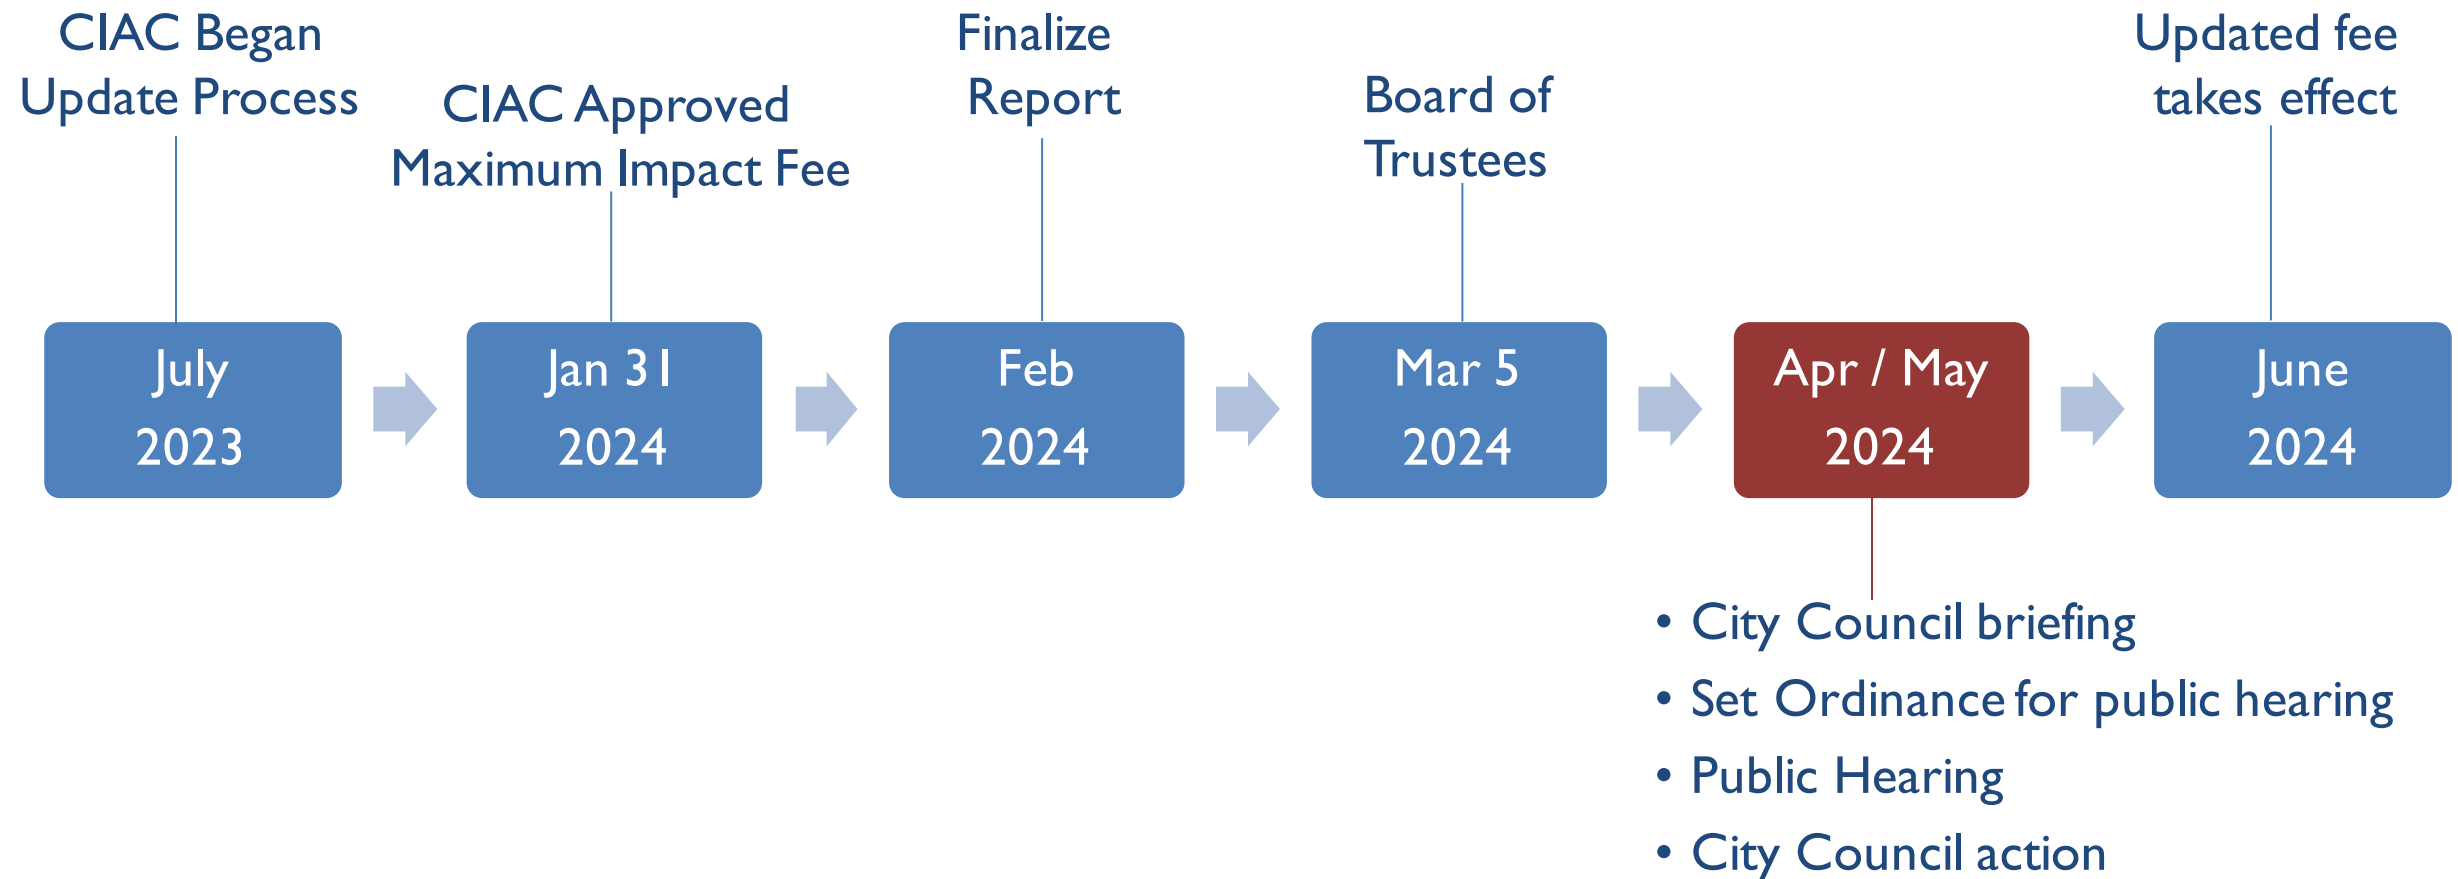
CIAC Began Update Process

July 2023

CIAC Approved Maximum Impact Fee

Jan 31 2024

Finalize Report

Feb 2024

Board of Trustees

Mar 5 2024

Apr / May 2024

- City Council briefing
- Set Ordinance for public hearing
- Public Hearing
- City Council action

Updated fee takes effect

June 2024